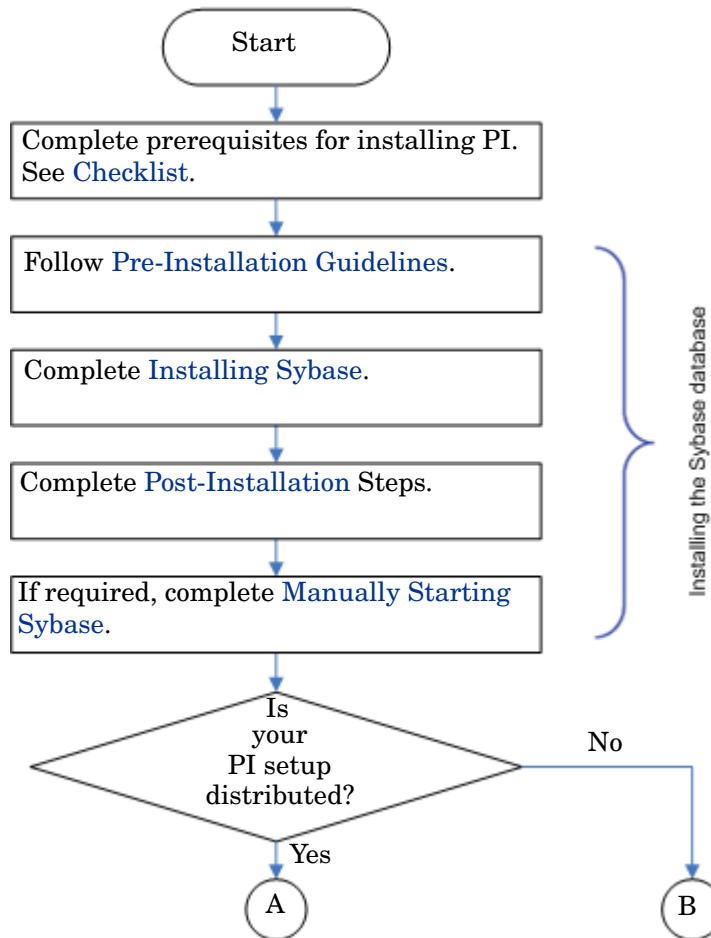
Start

Complete prerequisites for installing PI. See Checklist.

Follow Pre-Installation Guidelines.

Complete Installing Sybase.

Complete Post-Installation Steps.

If required, complete Manually Starting Sybase.

Installing the Sybase database

Is your PI setup distributed?

No

Yes

A

B